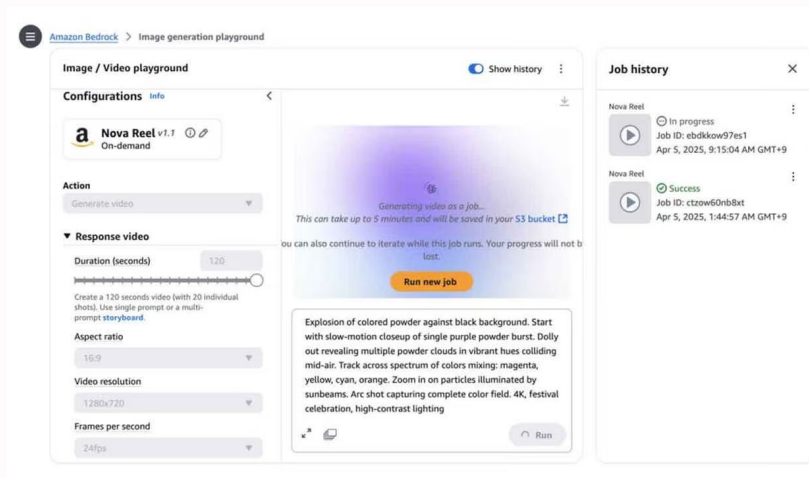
Amazon Bedrock > Image generation playground

Image / Video playground

Show history

Configurations Info

Nova Reel v1.1
On-demand

Action

Generate video

▼ Response video

Duration (seconds) 120

Create a 120 seconds video (with 20 individual shots). Use single prompt or a multi-prompt storyboard.

Aspect ratio

16:9

Video resolution

1280x720

Frames per second

24fps

Generating video as a job...
This can take up to 5 minutes and will be saved in your S3 bucket

ou can also continue to iterate while this job runs. Your progress will not b lost.

Run new job

Explosion of colored powder against black background. Start with slow-motion closeup of single purple powder burst. Dolly out revealing multiple powder clouds in vibrant hues colliding mid-air. Track across spectrum of colors mixing: magenta, yellow, cyan, orange. Zoom in on particles illuminated by sunbeams. Arc shot capturing complete color field. 4K, festival celebration, high-contrast lighting

Run

Job history

Nova Reel
In progress
Job ID: ebdkkow97es1
Apr 5, 2025, 9:15:04 AM GMT+9

Nova Reel
Success
Job ID: ctzow60nb8xt
Apr 5, 2025, 1:44:57 AM GMT+9